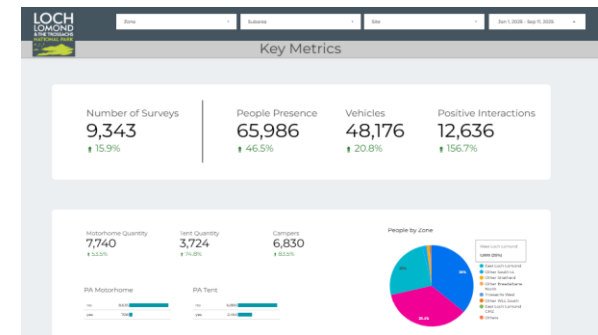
LOCH LOMOND & THE TROSSACHS NATIONAL PARK

Zone

Subzone

Site

Sep 1, 2020 - Sep 11, 2020

Key Metrics

Number of Surveys
9,343
↑ 15.9%

People Presence
65,986
↑ 46.5%

Vehicles
48,176
↑ 20.8%

Positive Interactions
12,636
↑ 156.7%

Motorhome Quantity
7,740
↑ 5.5%

Tent Quantity
3,724
↑ 74.8%

Campers
6,830
↑ 83.5%

PA Motorhome

no

yes

PA Tent

no

yes

People by Zone

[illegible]

East Loch Lomond
Other South Lo...
Other Strathard
Other Breadalbane North
Trossachs West
Other Wild South
East Loch Lomond CMZ
Others